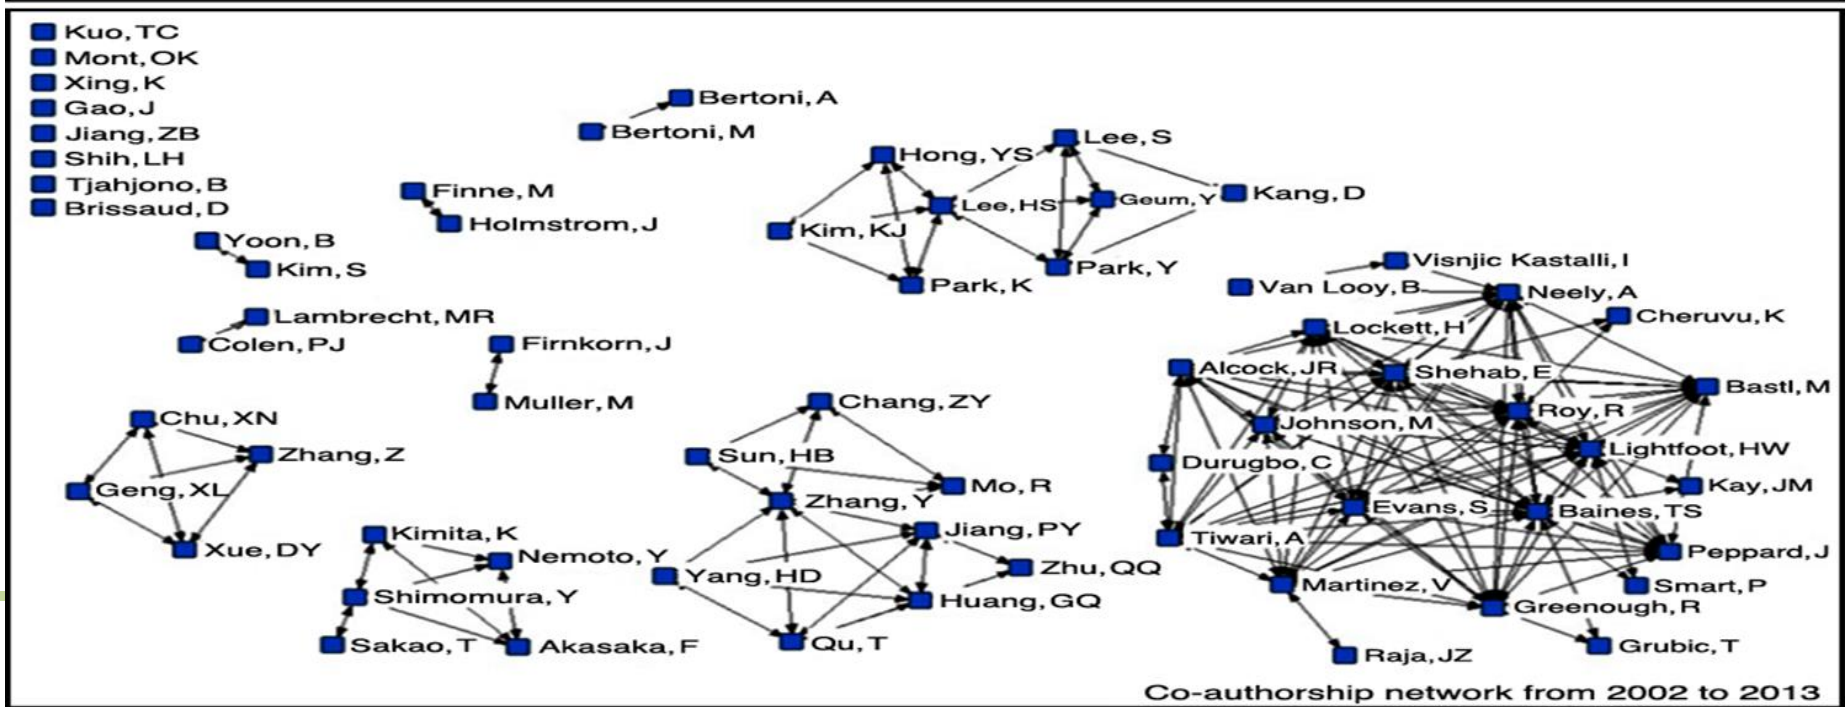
Kuo, TC
Mont, OK
Xing, K
Gao, J
Jiang, ZB
Shih, LH
Tjahjono, B
Brissaud, D

Bertoni, A
Bertoni, M

Hong, YS
Lee, S
Lee, HS
Geum, Y
Kang, D
Kim, KJ
Park, K
Park, Y

Finne, M
Holmstrom, J

Yoon, B
Kim, S

Lambrecht, MR
Colen, PJ

Firnkorn, J
Muller, M

Visnjic Kastalli, I
Van Looy, B
Neely, A
Cheruvu, K
Lockett, H
Alcock, JR
Shehab, E
Bastl, M
Roy, R
Johnson, M
Lightfoot, HW
Durugbo, C
Kay, JM
Evans, S
Baines, TS
Tiwari, A
Peppard, J
Martinez, V
Smart, P
Greenough, R
Grubic, T
Raja, JZ

Chu, XN
Zhang, Z
Geng, XL
Xue, DY

Chang, ZY
Sun, HB
Mo, R
Zhang, Y
Jiang, PY
Zhu, QQ
Yang, HD
Huang, GQ
Qu, T

Kimita, K
Nemoto, Y
Shimomura, Y
Sakao, T
Akasaka, F

Co-authorship network from 2002 to 2013